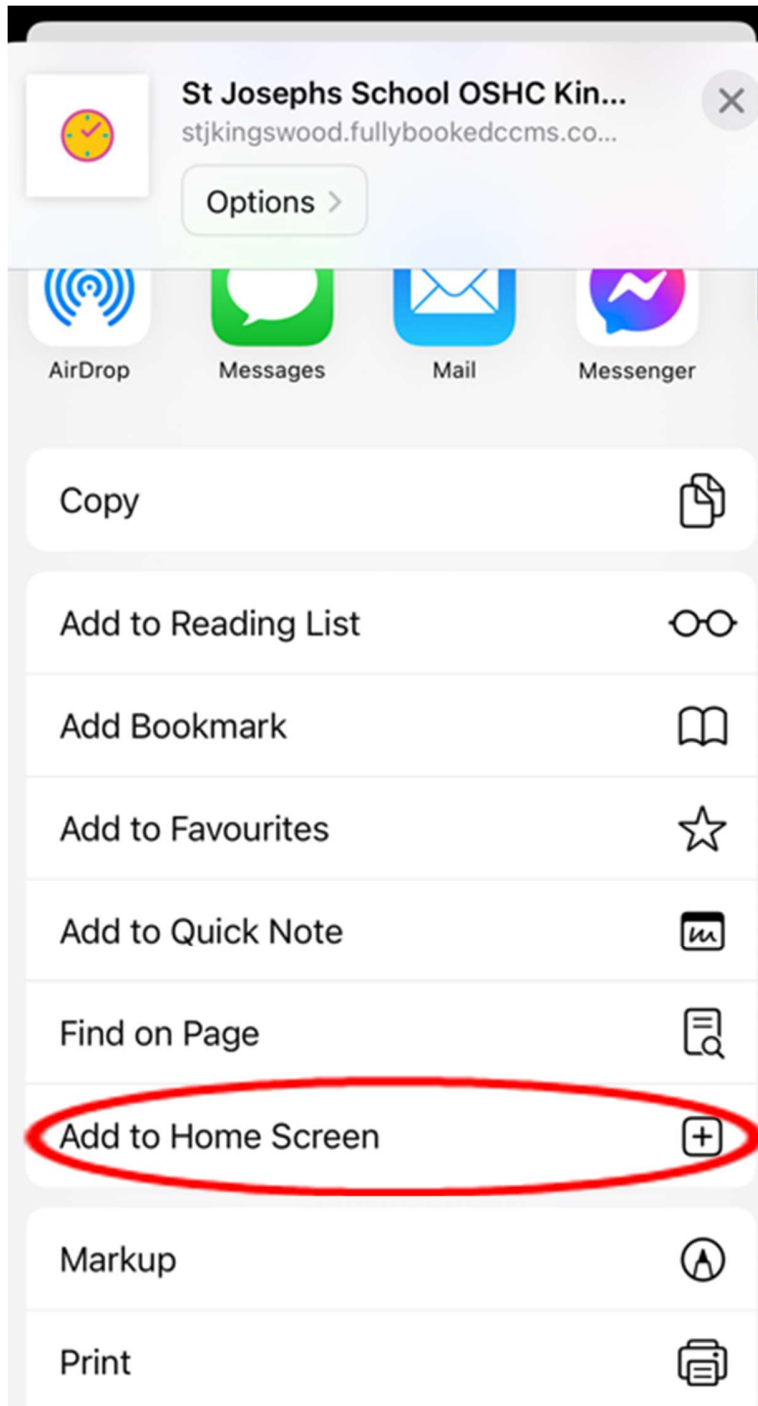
St Josephs School OSHC Kin...
stjkingswood.fullybookedccms.co...

Options >

AirDrop
Messages
Mail
Messenger

Copy

Add to Reading List

Add Bookmark

Add to Favourites

Add to Quick Note

Find on Page

Add to Home Screen

Markup

Print